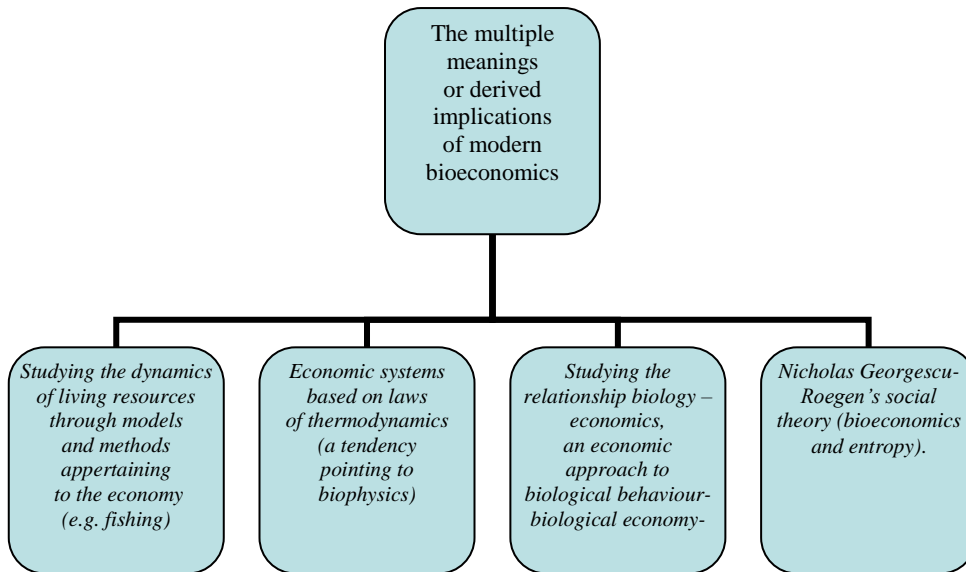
The multiple meanings or derived implications of modern bioeconomics

Studying the dynamics of living resources through models and methods appertaining to the economy (e.g. fishing)

Economic systems based on laws of thermodynamics (a tendency pointing to biophysics)

Studying the relationship biology – economics, an economic approach to biological behaviour-biological economy-

Nicholas Georgescu-Roegen's social theory (bioeconomics and entropy).